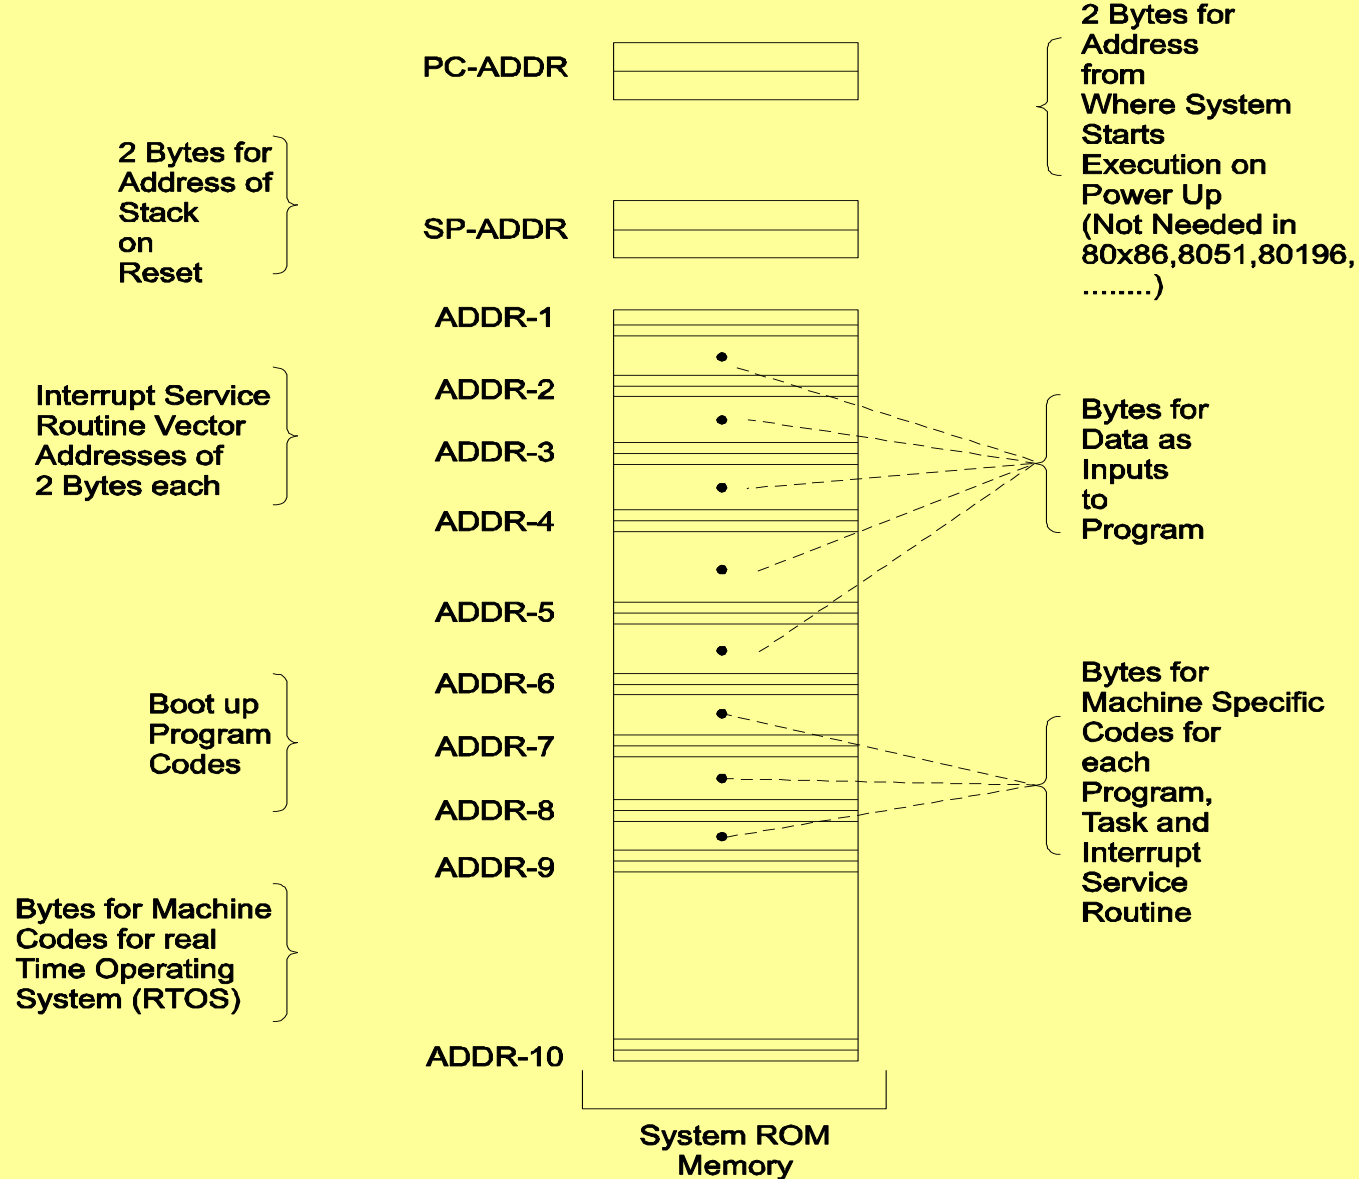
PC-ADDR

2 Bytes for Address from Where System Starts Execution on Power Up (Not Needed in 80x86,8051,80196, ........)

2 Bytes for Address of Stack on Reset

SP-ADDR

ADDR-1

ADDR-2

Interrupt Service Routine Vector Addresses of 2 Bytes each

ADDR-3

Bytes for Data as Inputs to Program

ADDR-4

ADDR-5

ADDR-6

Bytes for Machine Specific Codes for each Program, Task and Interrupt Service Routine

Boot up Program Codes

ADDR-7

ADDR-8

ADDR-9

Bytes for Machine Codes for real Time Operating System (RTOS)

ADDR-10

System ROM Memory